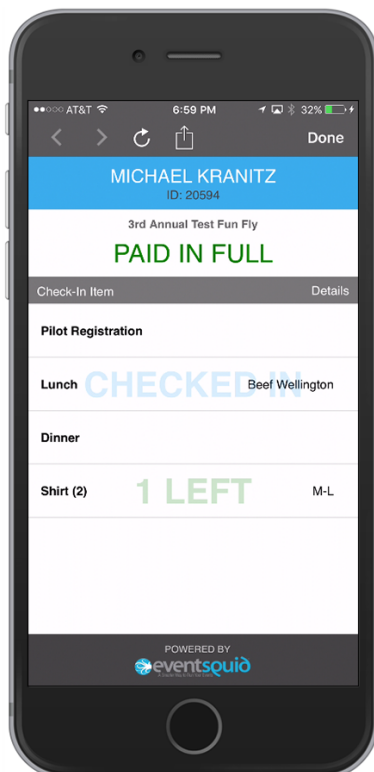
●●○○○ AT&T 6:59 PM 32%

Done

MICHAEL KRANITZ
ID: 20594

3rd Annual Test Fun Fly
PAID IN FULL

Check-In Item Details

Pilot Registration

Lunch CHECKED IN Beef Wellington

Dinner

Shirt (2) 1 LEFT M-L

POWERED BY
eventsquid